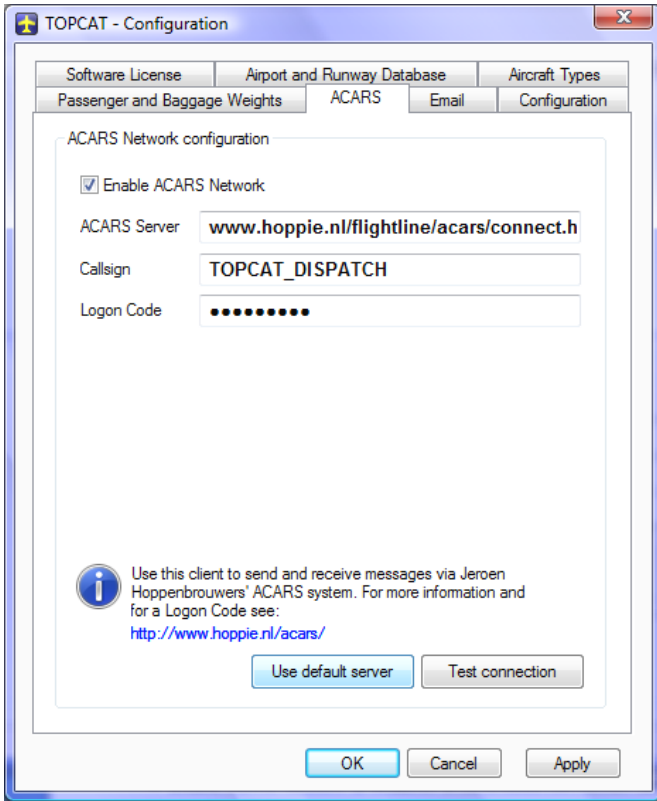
TOPCAT - Configuration

Software License | Airport and Runway Database | Aircraft Types
Passenger and Baggage Weights | ACARS | Email | Configuration

ACARS Network configuration

Enable ACARS Network

ACARS Server www.hoppie.nl/flightline/acars/connect.h
Callsign TOPCAT_DISPATCH
Logon Code ●●●●●●●●●

Use this client to send and receive messages via Jeroen Hoppenbrouwers' ACARS system. For more information and for a Logon Code see:
http://www.hoppie.nl/acars/

Use default server
Test connection

OK
Cancel
Apply